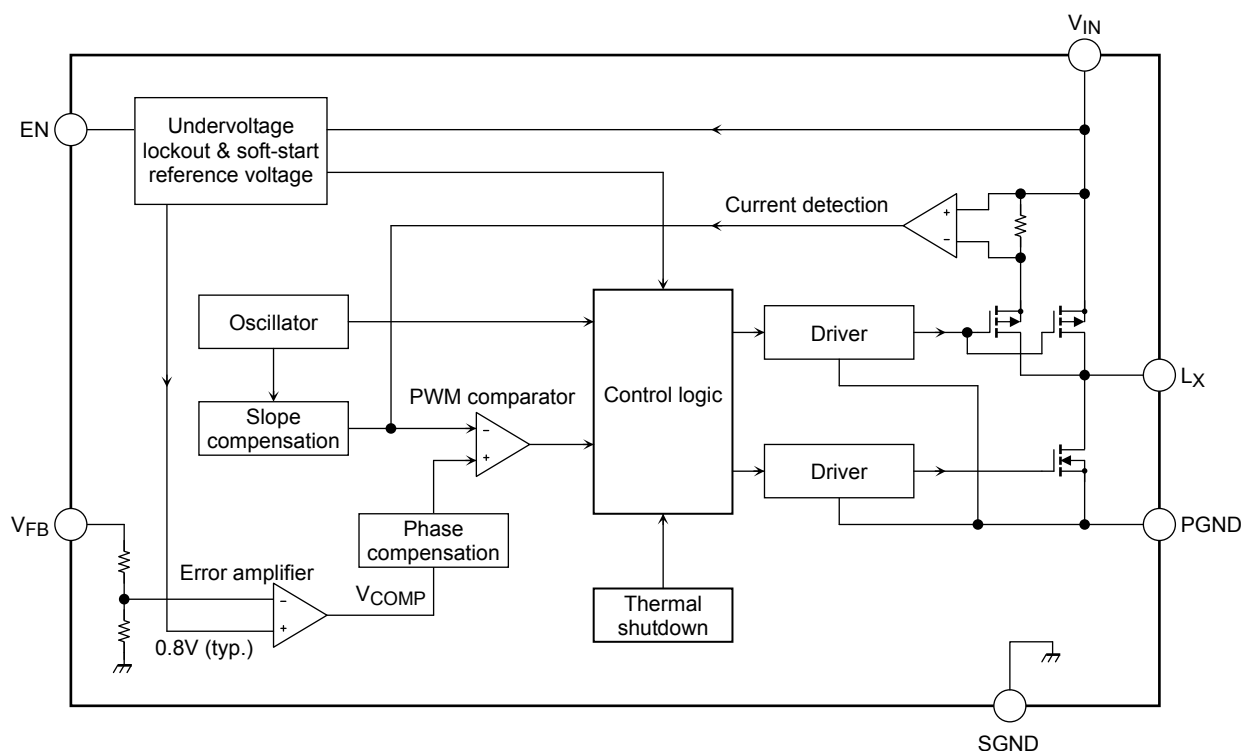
$V_{IN}$

EN

Undervoltage lockout & soft-start reference voltage

Current detection

Oscillator

Driver

$L_X$

Slope compensation

PWM comparator

Control logic

Driver

$V_{FB}$

Phase compensation

PGND

Error amplifier

$V_{COMP}$

0.8V (typ.)

Thermal shutdown

SGND